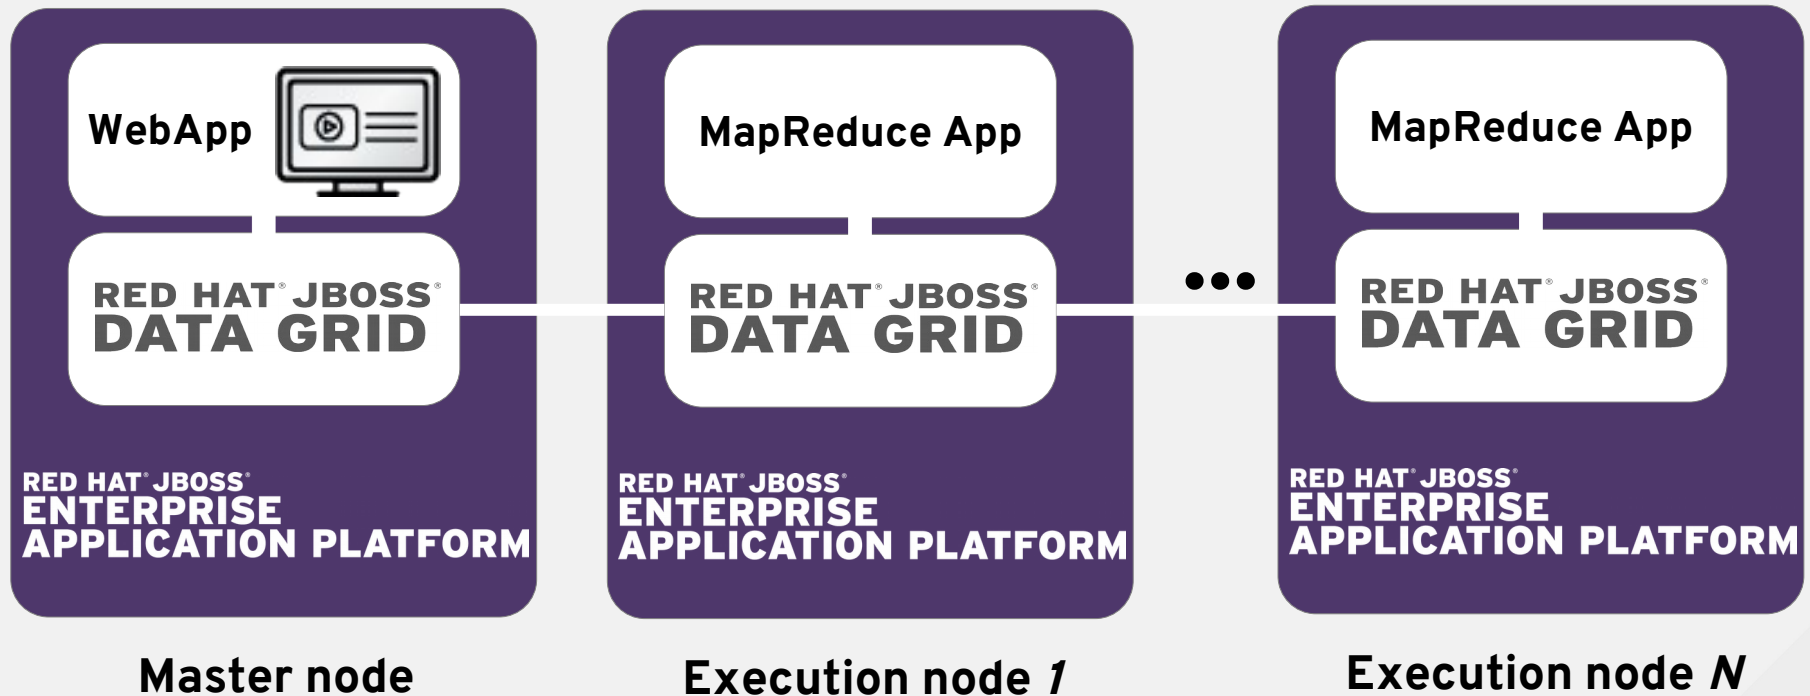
WebApp

RED HAT® JBOSS®
DATA GRID

RED HAT® JBOSS®
ENTERPRISE
APPLICATION PLATFORM

Master node

MapReduce App

RED HAT® JBOSS®
DATA GRID

RED HAT® JBOSS®
ENTERPRISE
APPLICATION PLATFORM

Execution node 1

•••

MapReduce App

RED HAT® JBOSS®
DATA GRID

RED HAT® JBOSS®
ENTERPRISE
APPLICATION PLATFORM

Execution node N